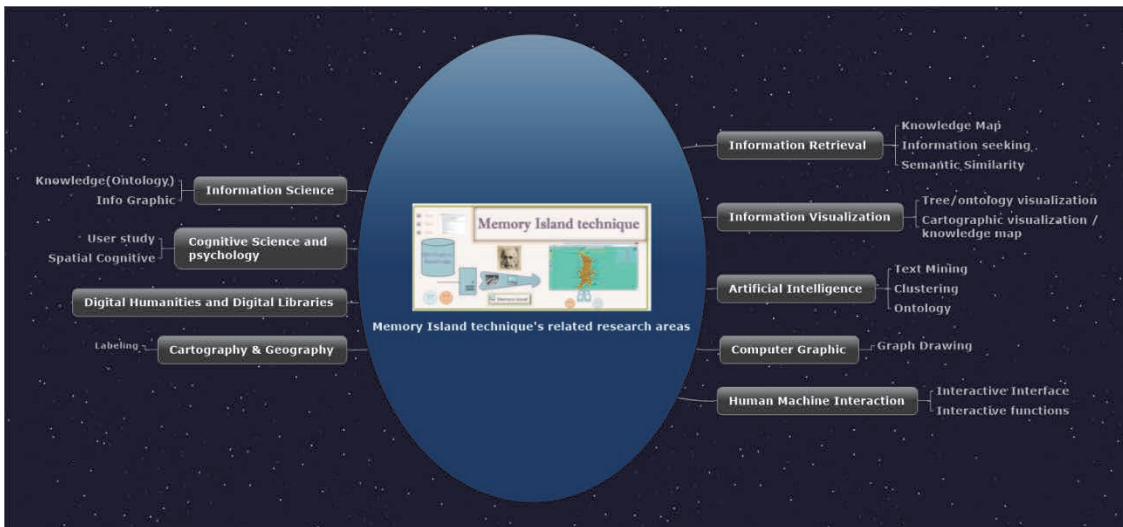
Memory Island technique

Memory Island technique's related research areas

Information Science
Knowledge(Ontology)
Info Graphic

Cognitive Science and psychology
User study
Spatial Cognitive

Digital Humanities and Digital Libraries

Cartography & Geography
Labeling

Information Retrieval
Knowledge Map
Information seeking
Semantic Similarity

Information Visualization
Tree/ontology visualization
Cartographic visualization / knowledge map

Artificial Intelligence
Text Mining
Clustering
Ontology

Computer Graphic
Graph Drawing

Human Machine Interaction
Interactive Interface
Interactive functions